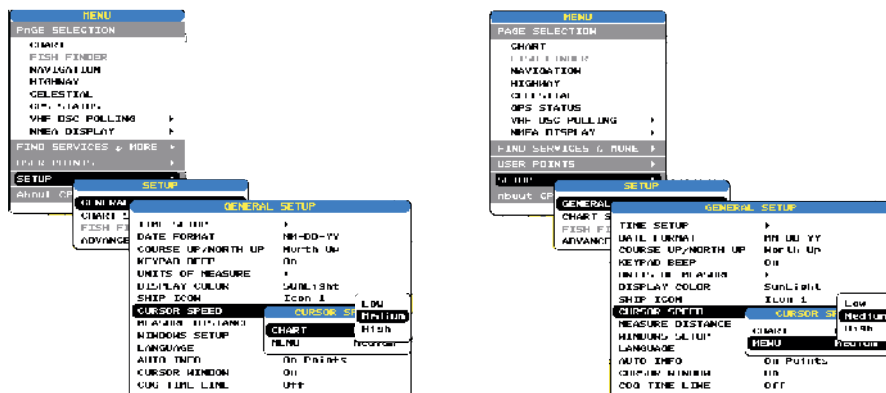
MENU
PAGE SELECTION
CHART
FISH FINDER
NAVIGATION
HIGHWAY
CELESTIAL
GPS STATUS
VHF DSC POLLING
NMEA DISPLAY
FIND SERVICES & MORE
USER POINTS
SETUP
About CP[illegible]

SETUP
GENERAL
CHART S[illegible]
FISH FI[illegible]
ADVANCE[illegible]

GENERAL SETUP
TIME SETUP
DATE FORMAT MM-DD-YY
COURSE UP/NORTH UP North Up
KEYPAD BEEP On
UNITS OF MEASURE
DISPLAY COLOR SunLight
SHIP ICON Icon 1
CURSOR SPEED
MEASURE DISTANCE
WINDOWS SETUP
LANGUAGE
AUTO INFO On Points
CURSOR WINDOW On
COG TIME LINE Off

CURSOR S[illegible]
CHART
MENU Normal

Low
Medium
High

MENU
PAGE SELECTION
CHART
FISH FINDER
NAVIGATION
HIGHWAY
CELESTIAL
GPS STATUS
VHF DSC POLLING
NMEA DISPLAY
FIND SERVICES & MORE
USER POINTS
SETUP
About CP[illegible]

SETUP
GENERAL
CHART S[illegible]
FISH FI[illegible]
ADVANCE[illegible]

GENERAL SETUP
TIME SETUP
DATE FORMAT MM-DD-YY
COURSE UP/NORTH UP North Up
KEYPAD BEEP On
UNITS OF MEASURE
DISPLAY COLOR SunLight
SHIP ICON Icon 1
CURSOR SPEED
MEASURE DISTANCE
WINDOWS SETUP
LANGUAGE
AUTO INFO On Points
CURSOR WINDOW On
COG TIME LINE Off

CURSOR S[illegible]
CHART
MENU Medium

Low
Medium
High